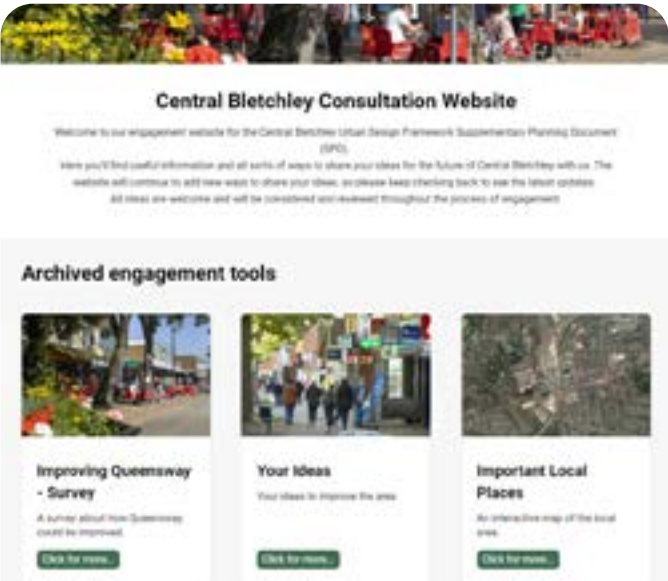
Central Bletchley Consultation Website

Welcome to our engagement website for the Central Bletchley Urban Design Framework Supplementary Planning Document (SPD).

Here you'll find useful information and all sorts of ways to share your ideas for the future of Central Bletchley with us. The website will continue to add new ways to share your ideas, so please keep checking back to see the latest updates.

All ideas are welcome and will be considered and reviewed throughout the process of engagement.

Archived engagement tools

Improving Queensway - Survey

A survey about how Queensway could be improved.

Click for more...

Your Ideas

Your ideas to improve the area

Click for more...

Important Local Places

An interactive map of the local area.

Click for more...